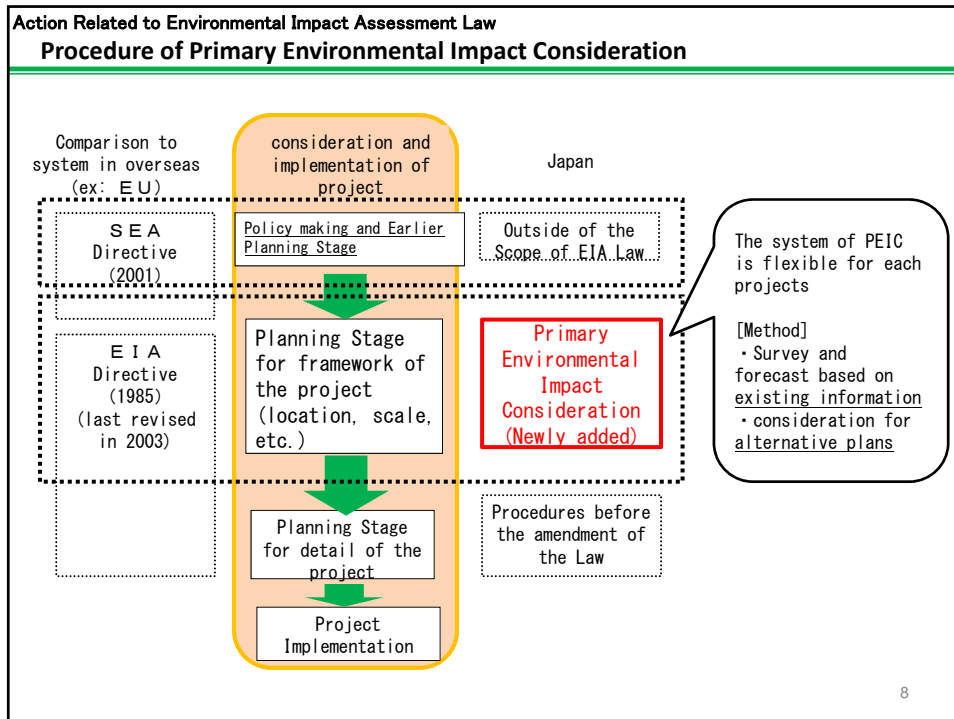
Action Related to Environmental Impact Assessment Law
Procedure of Primary Environmental Impact Consideration

Comparison to system in overseas (ex: ＥＵ)

consideration and implementation of project

Japan

ＳＥＡ Directive (2001)

Policy making and Earlier Planning Stage

Outside of the Scope of EIA Law

The system of PEIC is flexible for each projects

[Method]
・Survey and forecast based on existing information
・consideration for alternative plans

ＥＩＡ Directive (1985) (last revised in 2003)

Planning Stage for framework of the project (location, scale, etc.)

Primary Environmental Impact Consideration (Newly added)

Planning Stage for detail of the project

Procedures before the amendment of the Law

Project Implementation

8